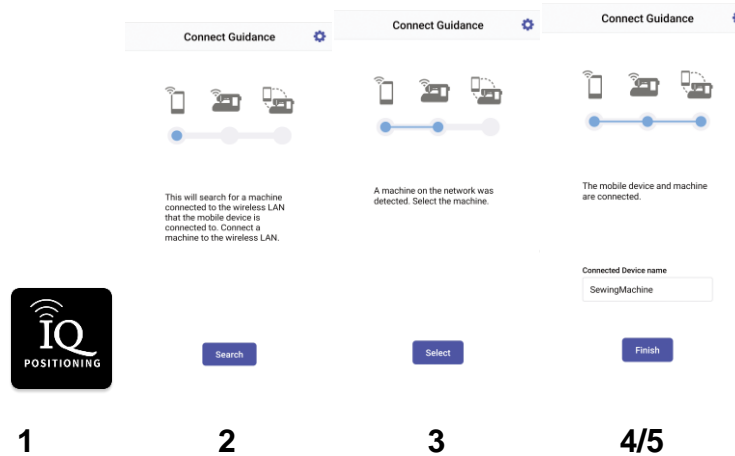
IQ
POSITIONING

1

Connect Guidance

This will search for a machine connected to the wireless LAN that the mobile device is connected to. Connect a machine to the wireless LAN.

Search

2

Connect Guidance

A machine on the network was detected. Select the machine.

Select

3

Connect Guidance

The mobile device and machine are connected.

Connected Device name

SewingMachine

Finish

4/5